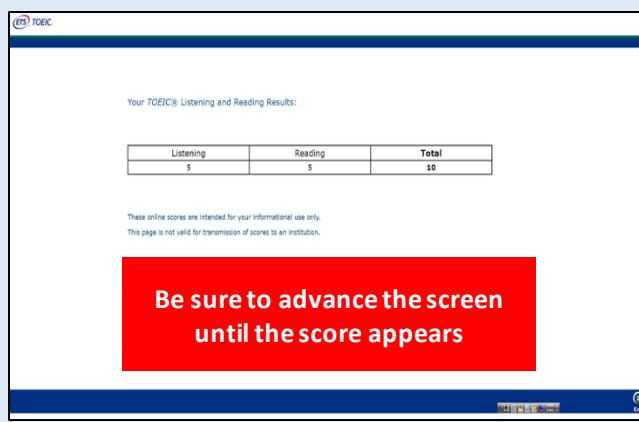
ETS TOEIC

Your TOEIC® Listening and Reading Results:

| Listening | Reading | Total |
|---|---|---|
| 5 | 5 | 10 |

These online scores are intended for your informational use only.

This page is not valid for transmission of scores to an institution.

Be sure to advance the screen until the score appears